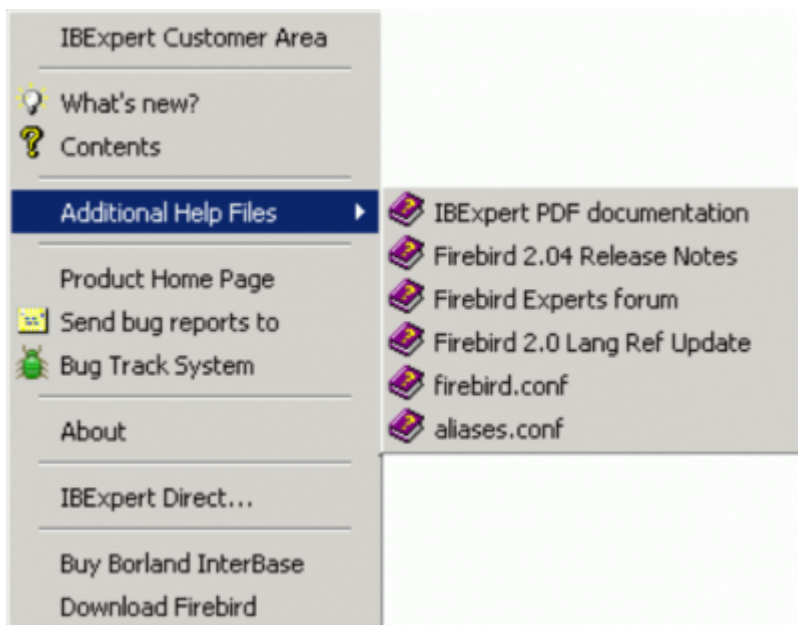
IBExpert Customer Area

What's new?
Contents

Additional Help Files

IBExpert PDF documentation
Firebird 2.04 Release Notes
Firebird Experts forum
Firebird 2.0 Lang Ref Update
firebird.conf
aliases.conf

Product Home Page
Send bug reports to
Bug Track System

About

IBExpert Direct...

Buy Borland InterBase
Download Firebird